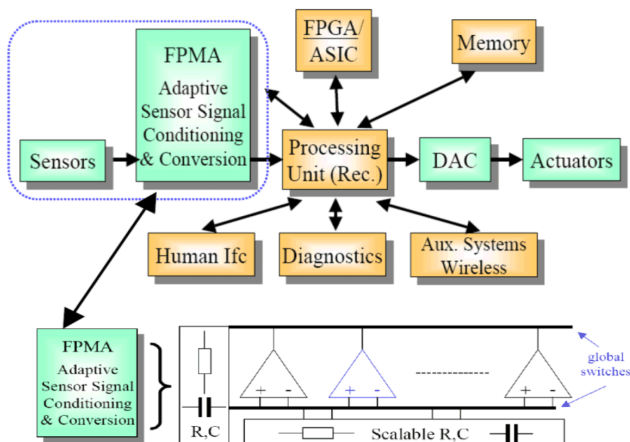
FPMA
Adaptive Sensor Signal Conditioning & Conversion

FPGA/ ASIC

Memory

Sensors

Processing Unit (Rec.)

DAC

Actuators

Human Ifc

Diagnostics

Aux. Systems Wireless

FPMA
Adaptive Sensor Signal Conditioning & Conversion

R,C

+ -

+ -

+ -

global switches

Scalable R,C